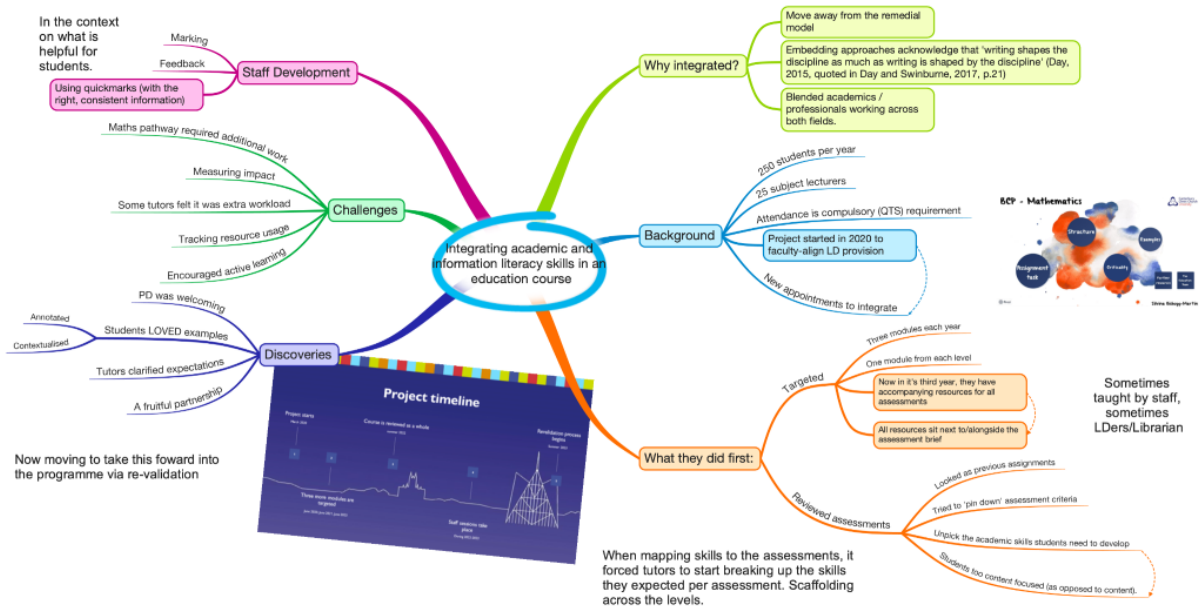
Integrating academic and information literacy skills in an education course

Why integrated?

Move away from the remedial model

Embedding approaches acknowledge that 'writing shapes the discipline as much as writing is shaped by the discipline' (Day, 2015, quoted in Day and Swinburne, 2017, p.21)

Blended academics / professionals working across both fields.

Background

250 students per year

25 subject lecturers

Attendance is compulsory (QTS) requirement

Project started in 2020 to faculty-align LD provision

New appointments to integrate

BCP - Mathematics

Structure

Assignment task

Examples

Criticality

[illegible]

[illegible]

Divina Bishop-Martin

What they did first:

Targeted

Three modules each year

One module from each level

Now in it's third year, they have accompanying resources for all assessments

All resources sit next to/alongside the assessment brief

Sometimes taught by staff, sometimes LDers/Librarian

Reviewed assessments

Looked as previous assignments

Tried to 'pin down' assessment criteria

Unpick the academic skills students need to develop

Students too content focused (as opposed to content).

When mapping skills to the assessments, it forced tutors to start breaking up the skills they expected per assessment. Scaffolding across the levels.

Staff Development

In the context on what is helpful for students.

Marking

Feedback

Using quickmarks (with the right, consistent information)

Challenges

Maths pathway required additional work

Measuring impact

Some tutors felt it was extra workload

Tracking resource usage

Encouraged active learning

Discoveries

PD was welcoming

Students LOVED examples

Annotated

Contextualised

Tutors clarified expectations

A fruitful partnership

Now moving to take this foward into the programme via re-validation

Project timeline

Project starts

Course is reviewed as a whole

Revalidation process begins

Three more modules are targeted

Staff sessions take place